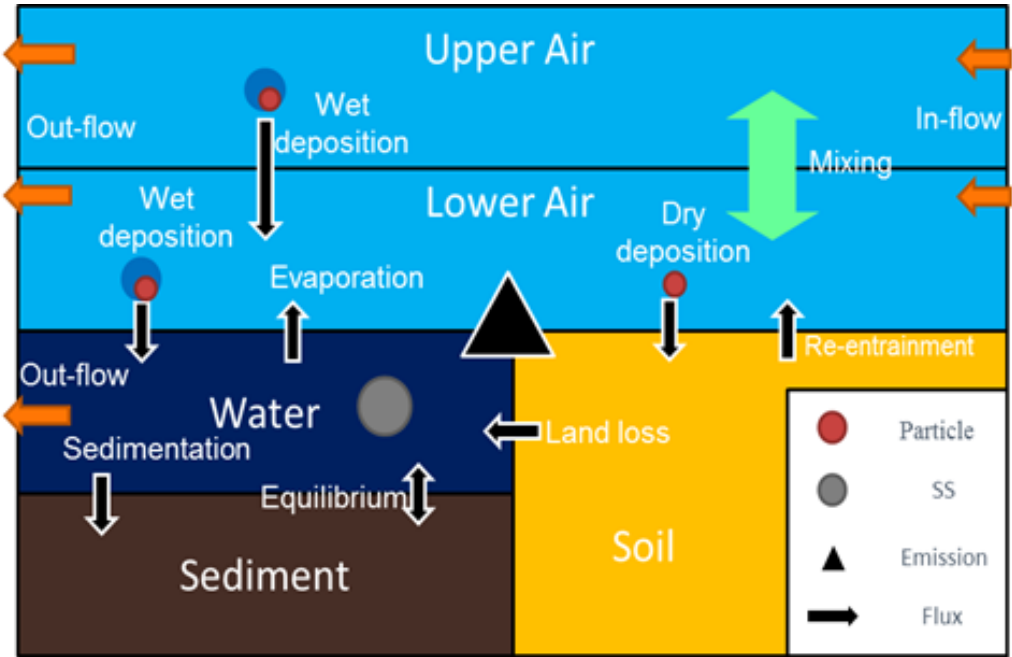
Upper Air

Out-flow

Wet deposition

In-flow

Mixing

Lower Air

Wet deposition

Evaporation

Dry deposition

Re-entrainment

Out-flow

Water

Land loss

Sedimentation

Equilibrium

Soil

Sediment

Particle

SS

Emission

Flux